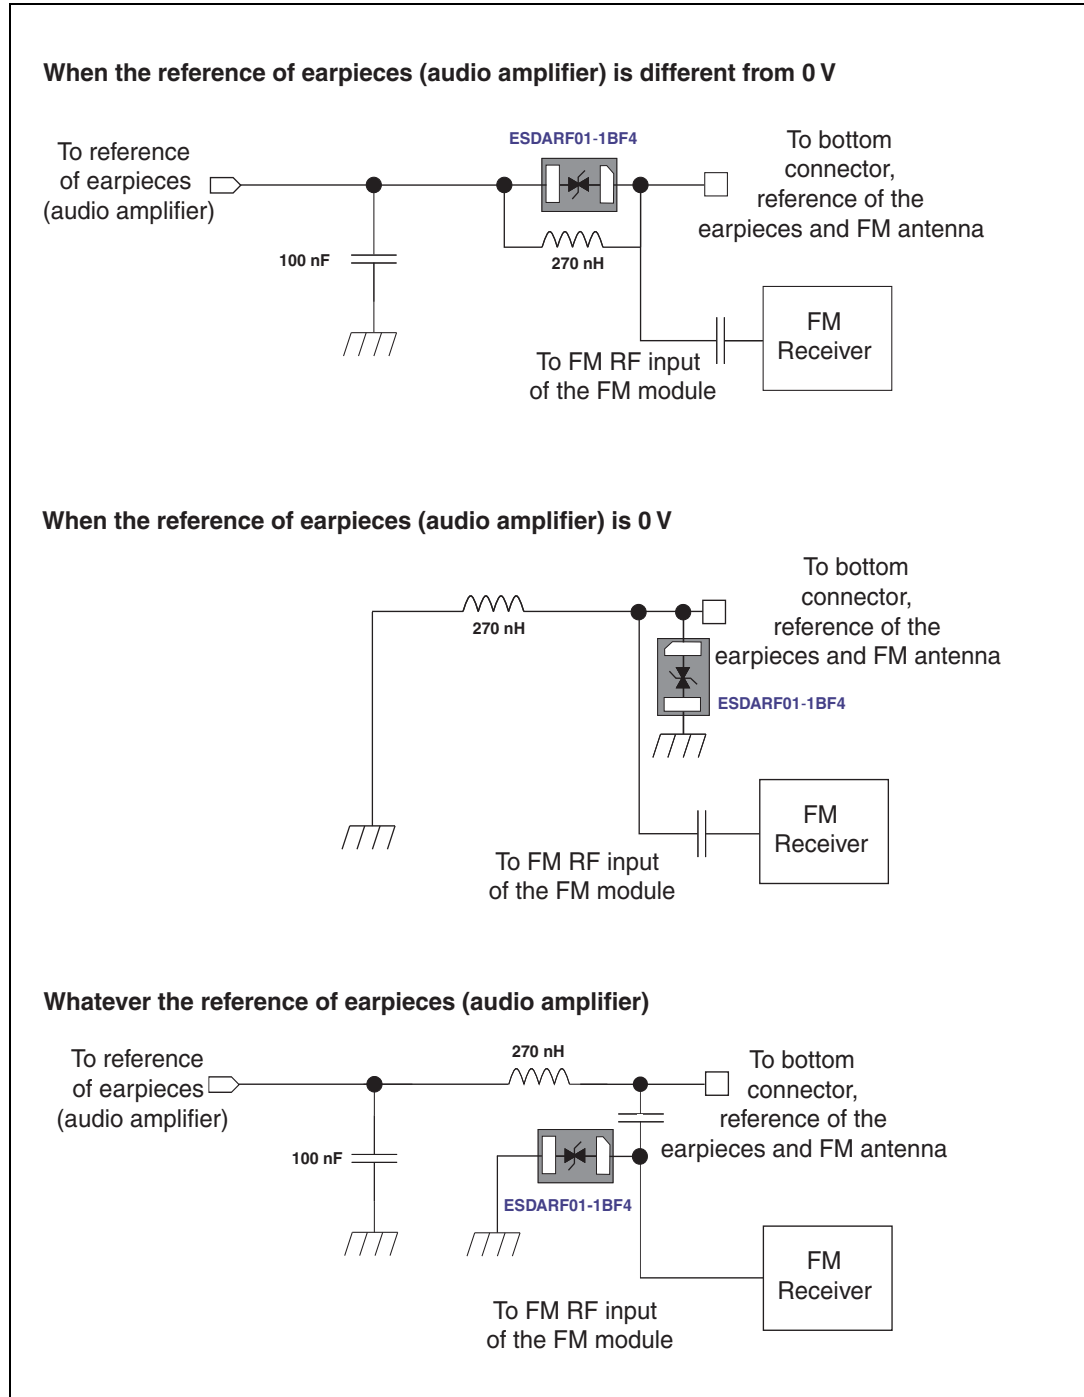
When the reference of earpieces (audio amplifier) is different from 0 V

To reference of earpieces (audio amplifier)

ESDARF01-1BF4

To bottom connector, reference of the earpieces and FM antenna

100 nF

270 nH

FM Receiver

To FM RF input of the FM module

When the reference of earpieces (audio amplifier) is 0 V

270 nH

To bottom connector, reference of the earpieces and FM antenna

ESDARF01-1BF4

FM Receiver

To FM RF input of the FM module

Whatever the reference of earpieces (audio amplifier)

To reference of earpieces (audio amplifier)

270 nH

To bottom connector, reference of the earpieces and FM antenna

100 nF

ESDARF01-1BF4

FM Receiver

To FM RF input of the FM module